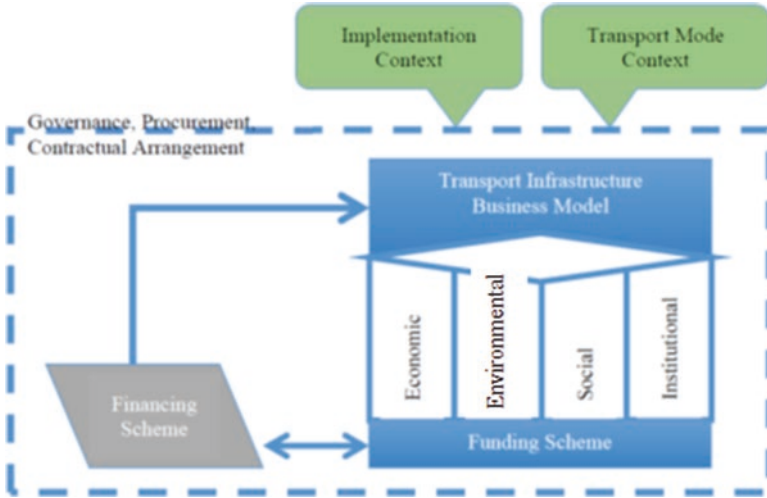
Implementation Context

Transport Mode Context

Governance, Procurement, Contractual Arrangement

Transport Infrastructure Business Model

Economic

Environmental

Social

Institutional

Financing Scheme

Funding Scheme